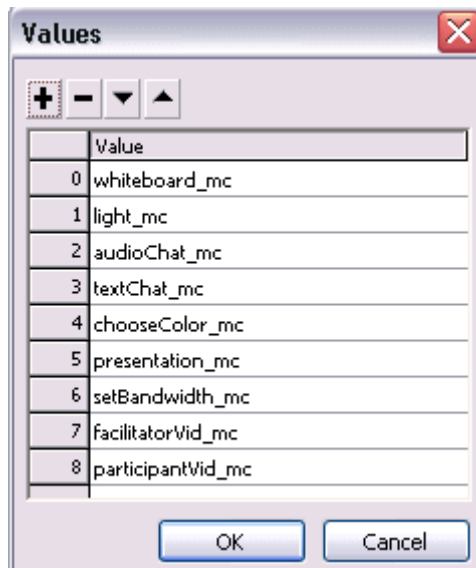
Values

|  | Value |
|---|---|
| 0 | whiteboard_mc |
| 1 | light_mc |
| 2 | audioChat_mc |
| 3 | textChat_mc |
| 4 | chooseColor_mc |
| 5 | presentation_mc |
| 6 | setBandwidth_mc |
| 7 | facilitatorVid_mc |
| 8 | participantVid_mc |

OK
Cancel